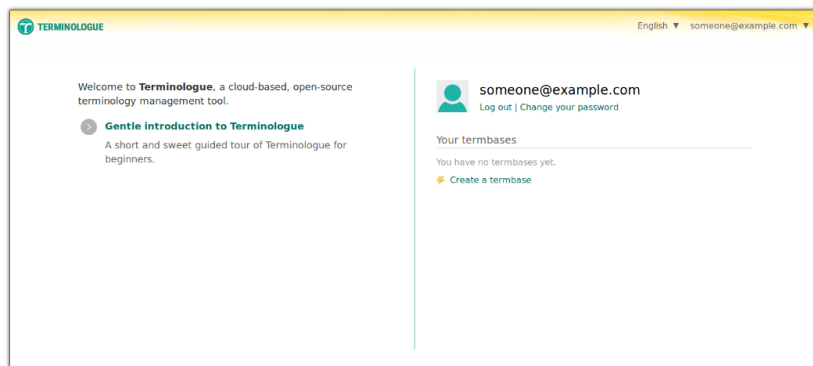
TERMINOLOGUE

English ▼ someone@example.com ▼

Welcome to **Terminologue**, a cloud-based, open-source terminology management tool.

Gentle introduction to Terminologue

A short and sweet guided tour of Terminologue for beginners.

someone@example.com

Log out | Change your password

Your termbases

You have no termbases yet.

Create a termbase